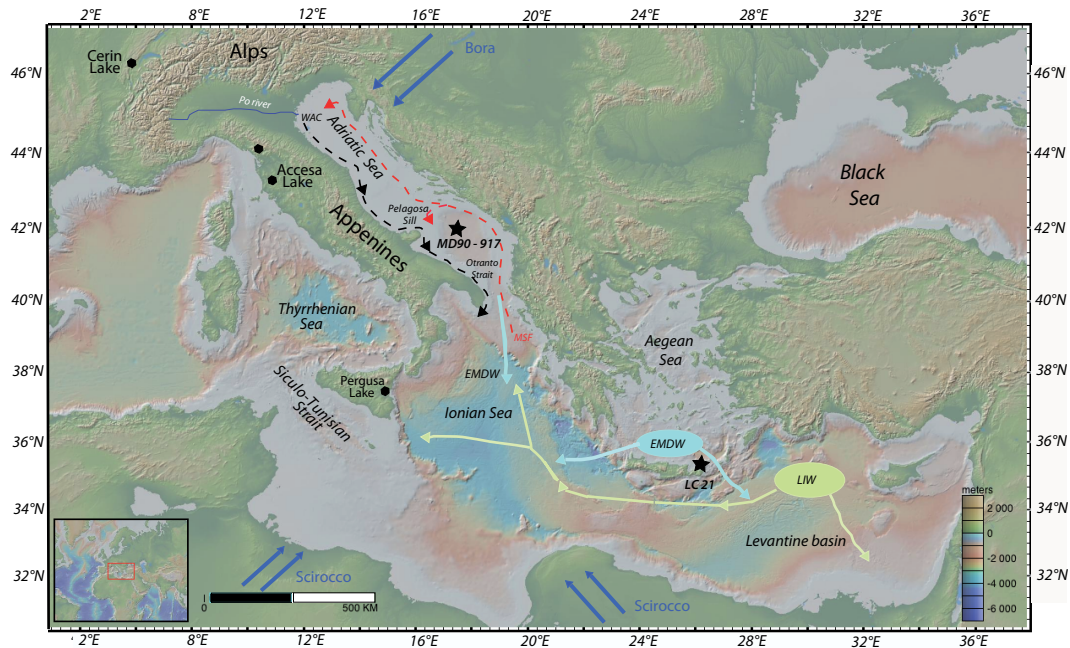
2°E 8°E 12°E 16°E 20°E 24°E 28°E 32°E 36°E

46°N 44°N 42°N 40°N 38°N 36°N 34°N 32°N

Cerin Lake

Alps

Bora

Po river

WAC

Adriatic Sea

Accesa Lake

Appenines

Pelagosa Sill

MD90 - 917

Otranto Strait

Black Sea

Thyrrhenian Sea

MSF

Aegean Sea

EMDW

Pergusa Lake

Siculo-Tunisian Strait

Ionian Sea

EMDW

LC 21

LIW

meters
2 000
0
-2 000
-4 000
-6 000

Levantine basin

0 500 KM

Scirocco

Scirocco